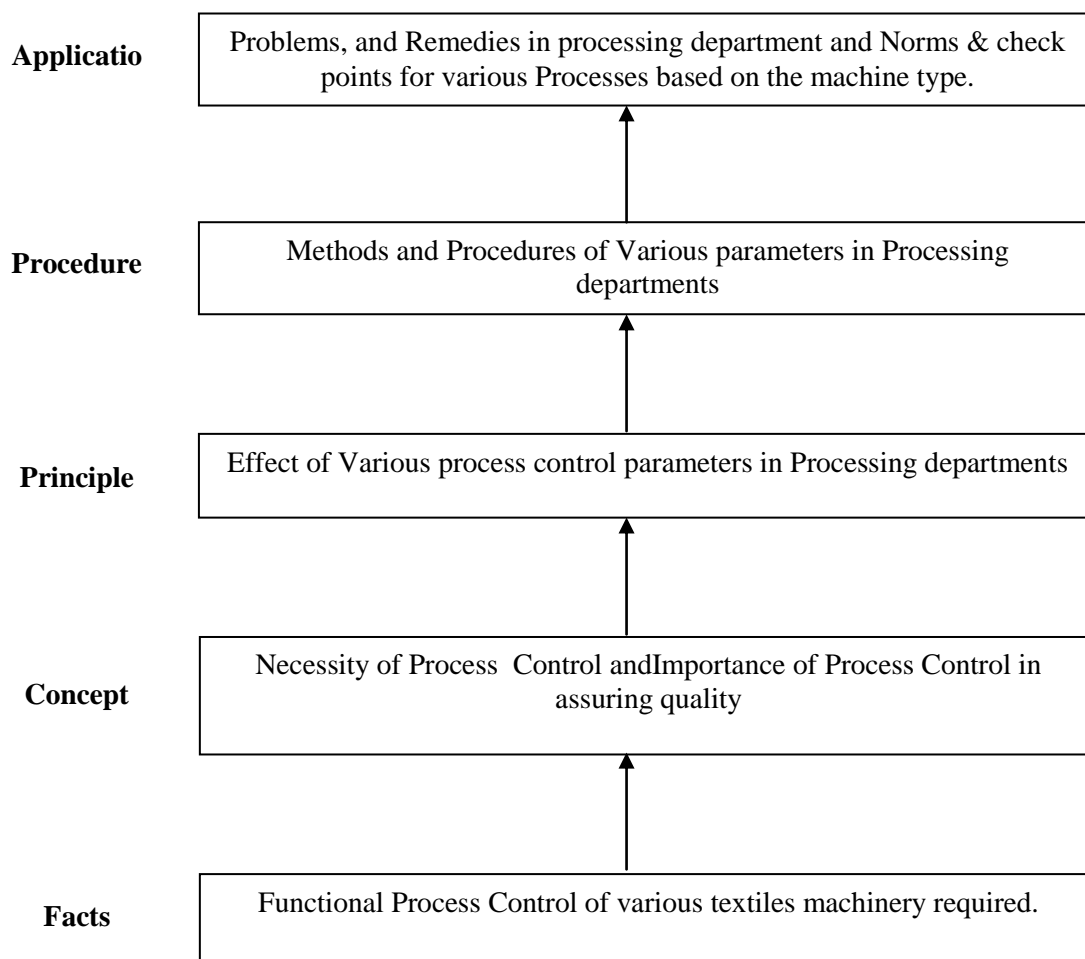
Applicatio

Problems, and Remedies in processing department and Norms & check points for various Processes based on the machine type.

Procedure

Methods and Procedures of Various parameters in Processing departments

Principle

Effect of Various process control parameters in Processing departments

Concept

Necessity of Process Control andImportance of Process Control in assuring quality

Facts

Functional Process Control of various textiles machinery required.